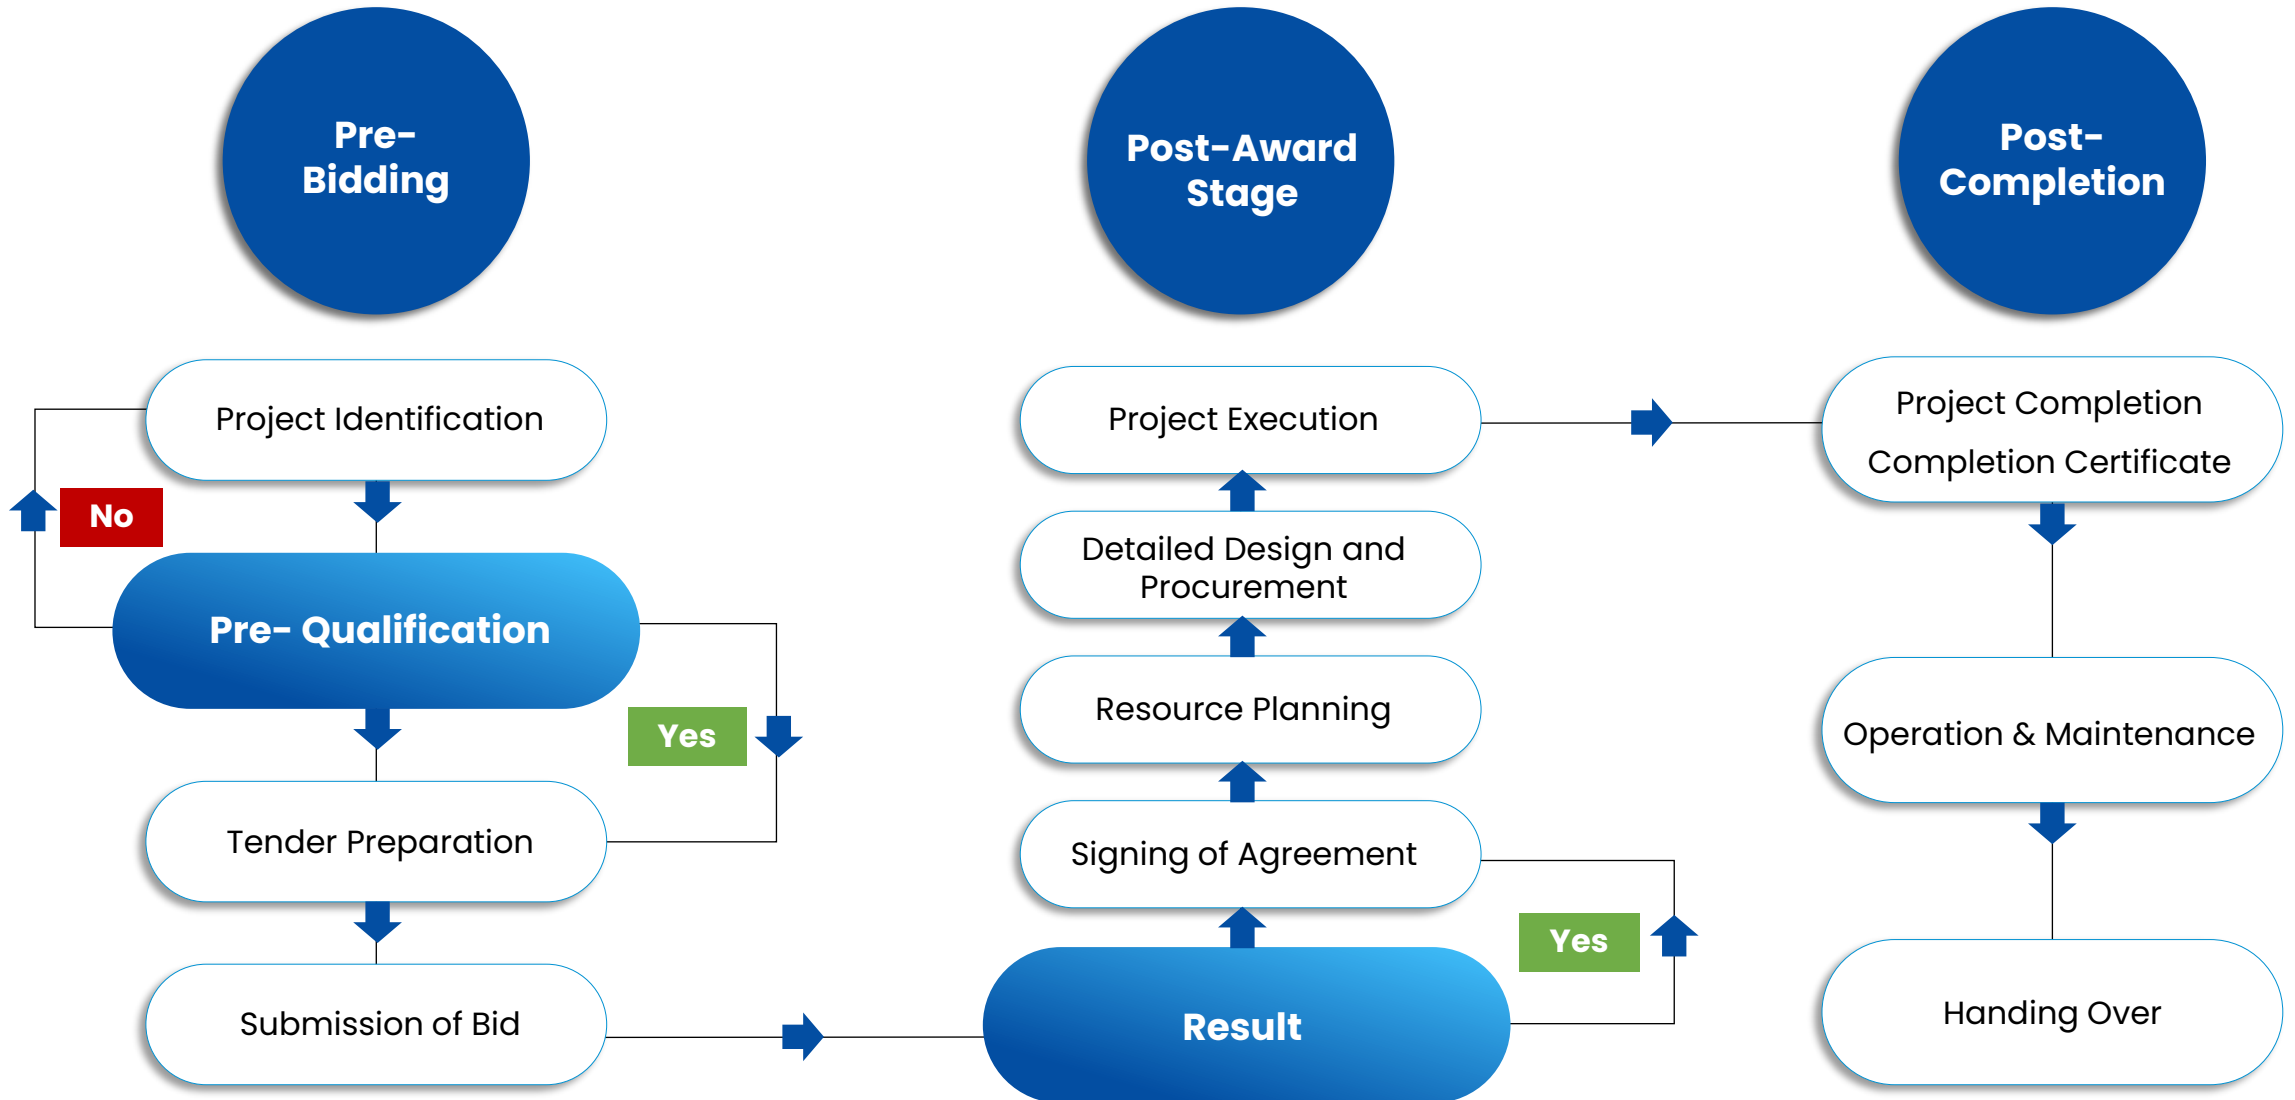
Pre-Bidding

Project Identification

No

Pre- Qualification

Yes

Tender Preparation

Submission of Bid

Post-Award Stage

Project Execution

Detailed Design and Procurement

Resource Planning

Signing of Agreement

Yes

Result

Post-Completion

Project Completion

Completion Certificate

Operation & Maintenance

Handing Over